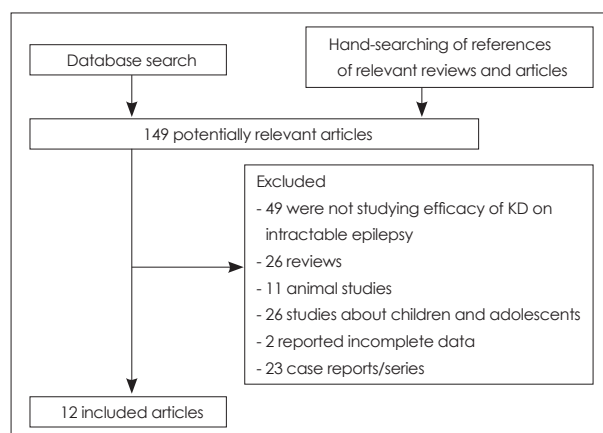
Database search

Hand-searching of references of relevant reviews and articles

149 potentially relevant articles

Excluded
- 49 were not studying efficacy of KD on intractable epilepsy
- 26 reviews
- 11 animal studies
- 26 studies about children and adolescents
- 2 reported incomplete data
- 23 case reports/series

12 included articles